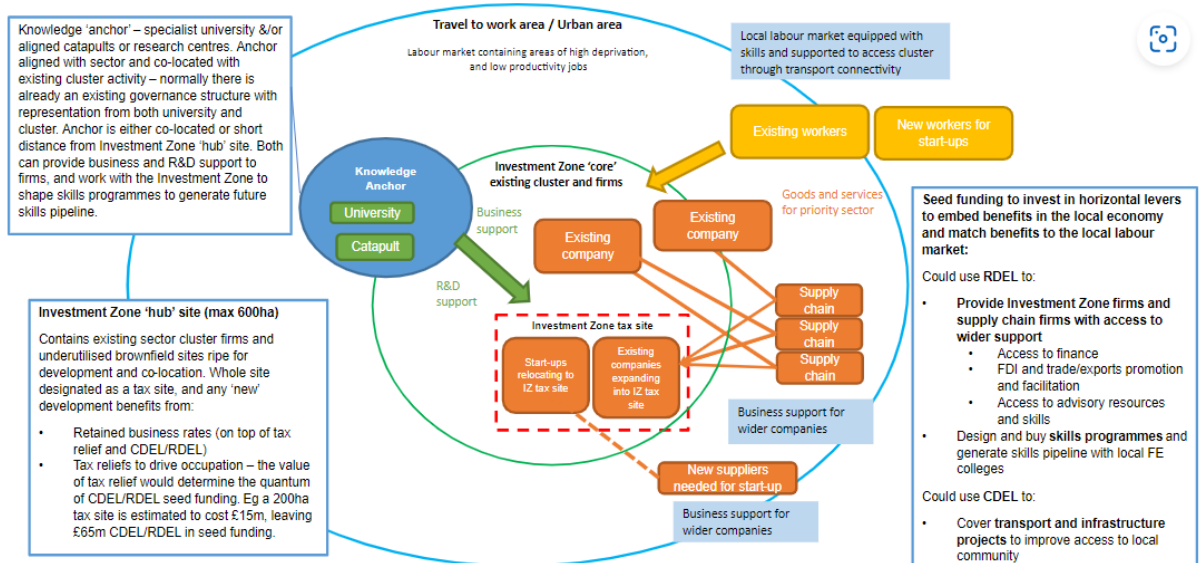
Knowledge 'anchor' – specialist university &/or aligned catapults or research centres. Anchor aligned with sector and co-located with existing cluster activity – normally there is already an existing governance structure with representation from both university and cluster. Anchor is either co-located or short distance from Investment Zone 'hub' site. Both can provide business and R&D support to firms, and work with the Investment Zone to shape skills programmes to generate future skills pipeline.

Travel to work area / Urban area

Labour market containing areas of high deprivation, and low productivity jobs

Local labour market equipped with skills and supported to access cluster through transport connectivity

Existing workers

New workers for start-ups

Knowledge Anchor

University

Catapult

Business support

R&D support

Investment Zone 'core' existing cluster and firms

Goods and services for priority sector

Existing company

Existing company

Supply chain

Supply chain

Supply chain

Investment Zone tax site

Start-ups relocating to IZ tax site

Existing companies expanding into IZ tax site

Business support for wider companies

New suppliers needed for start-up

Business support for wider companies

Investment Zone 'hub' site (max 600ha)

Contains existing sector cluster firms and underutilised brownfield sites ripe for development and co-location. Whole site designated as a tax site, and any 'new' development benefits from:

• Retained business rates (on top of tax relief and CDEL/RDEL)
• Tax reliefs to drive occupation – the value of tax relief would determine the quantum of CDEL/RDEL seed funding. Eg a 200ha tax site is estimated to cost £15m, leaving £65m CDEL/RDEL in seed funding.

Seed funding to invest in horizontal levers to embed benefits in the local economy and match benefits to the local labour market:

Could use RDEL to:

• Provide Investment Zone firms and supply chain firms with access to wider support
  • Access to finance
  • FDI and trade/exports promotion and facilitation
  • Access to advisory resources and skills
• Design and buy skills programmes and generate skills pipeline with local FE colleges

Could use CDEL to:

• Cover transport and infrastructure projects to improve access to local community